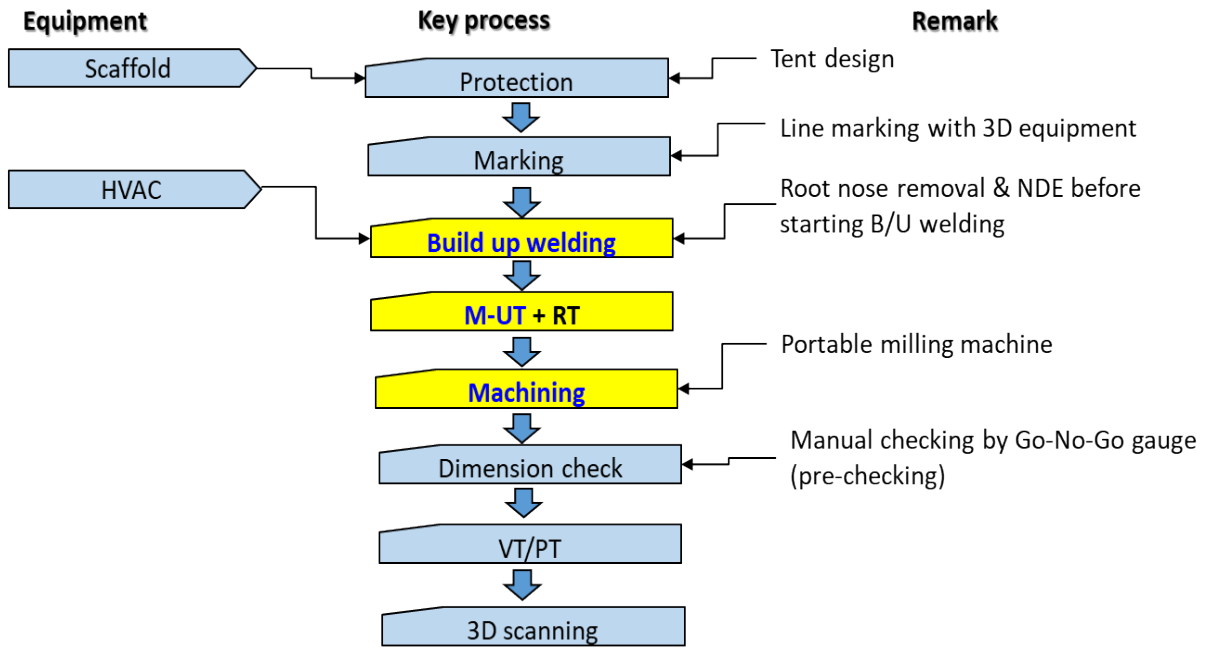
Equipment

Key process

Remark

Scaffold

Protection

Tent design

Marking

Line marking with 3D equipment

HVAC

Build up welding

Root nose removal & NDE before starting B/U welding

M-UT + RT

Machining

Portable milling machine

Dimension check

Manual checking by Go-No-Go gauge (pre-checking)

VT/PT

3D scanning